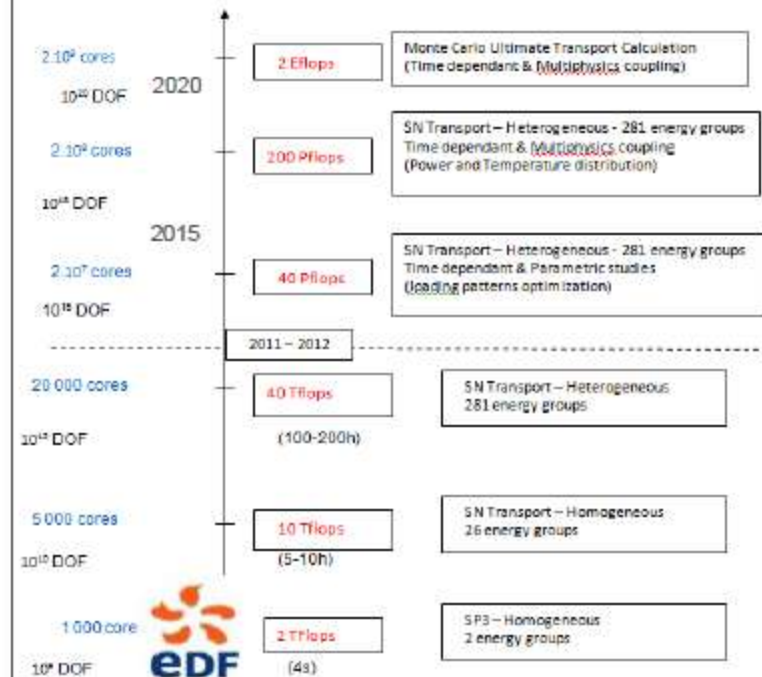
$2.10^9$ cores

$10^{20}$ DOF

2020

2 Eflops

Monte Carlo Ultimate Transport Calculation
(Time dependant & Multiphysics coupling)

$2.10^8$ cores

200 Pflops

SN Transport – Heterogeneous - 281 energy groups
Time dependant & Multiphysics coupling
(Power and Temperature distribution)

$10^{18}$ DOF

2015

$2.10^7$ cores

40 Pflops

SN Transport – Heterogeneous - 281 energy groups
Time dependant & Parametric studies
(Loading patterns optimization)

$10^{15}$ DOF

2011 – 2012

20 000 cores

40 Tflops

SN Transport – Heterogeneous
281 energy groups

$10^{13}$ DOF

(100-200h)

5 000 cores

10 Tflops

SN Transport – Homogeneous
26 energy groups

$10^{10}$ DOF

(5-10h)

1 000 core

2 Tflops

SP3 – Homogeneous
2 energy groups

$10^6$ DOF

edf

(4s)